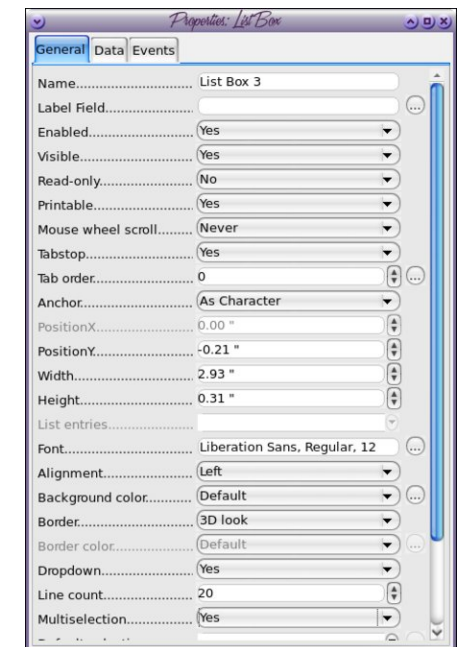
Properties: List Box

General | Data | Events

| | |
|---|---|
| Name........................... | List Box 3 |
| Label Field.................... | |
| Enabled........................ | Yes |
| Visible.......................... | Yes |
| Read-only..................... | No |
| Printable...................... | Yes |
| Mouse wheel scroll......... | Never |
| Tabstop........................ | Yes |
| Tab order...................... | 0 |
| Anchor......................... | As Character |
| PositionX...................... | 0.00 " |
| PositionY...................... | -0.21 " |
| Width........................... | 2.93 " |
| Height.......................... | 0.31 " |
| List entries................... | |
| Font............................. | Liberation Sans, Regular, 12 |
| Alignment..................... | Left |
| Background color........... | Default |
| Border.......................... | 3D look |
| Border color.................. | Default |
| Dropdown..................... | Yes |
| Line count.................... | 20 |
| Multiselection................ | Yes |
| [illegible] | |